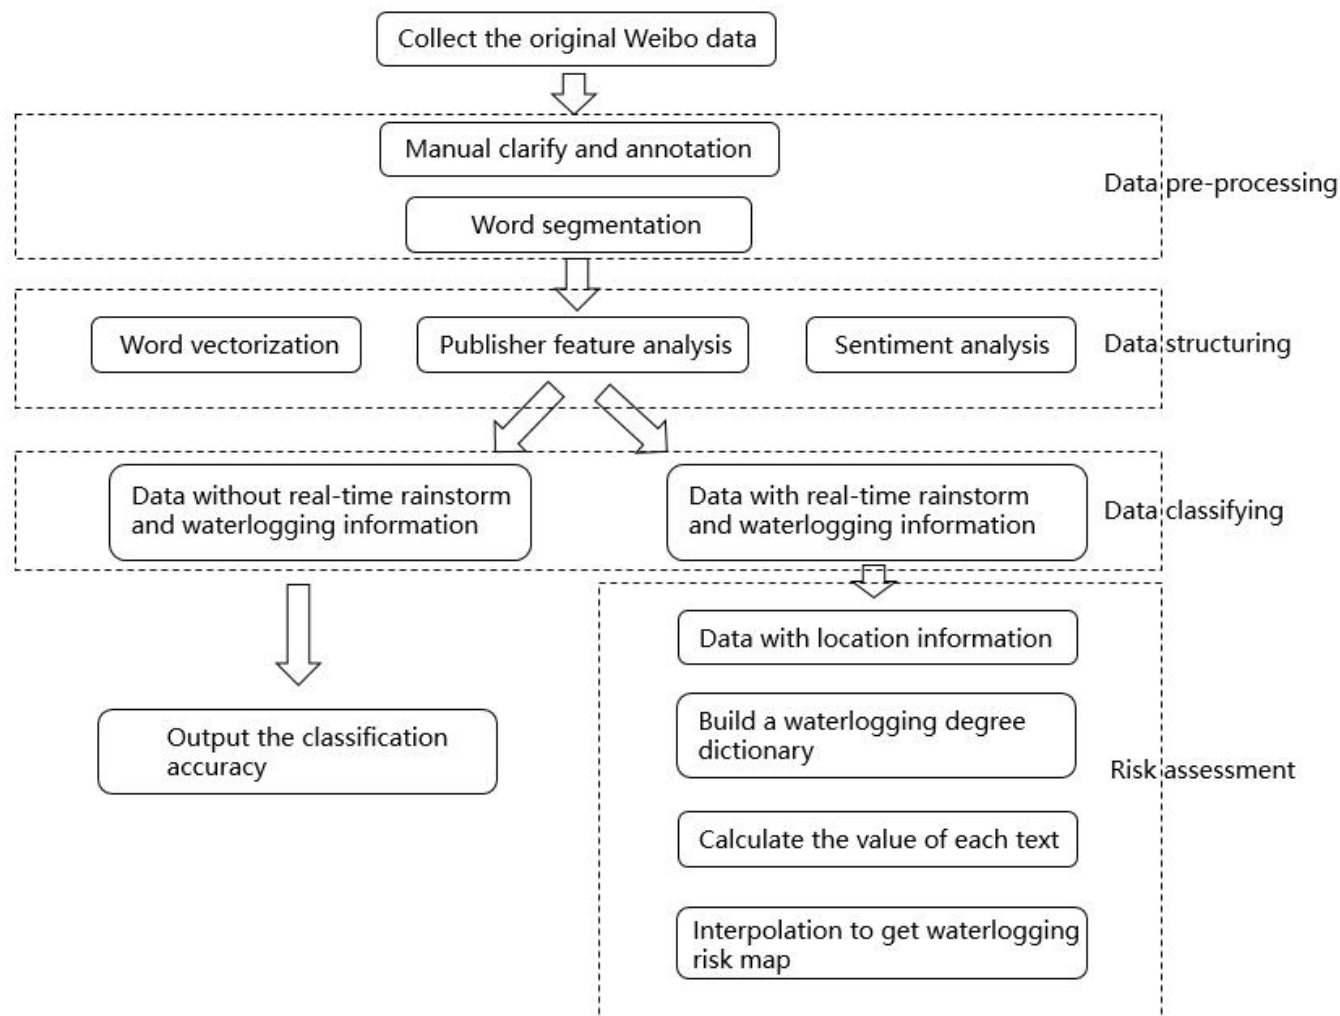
Collect the original Weibo data

Manual clarify and annotation

Word segmentation

Data pre-processing

Word vectorization

Publisher feature analysis

Sentiment analysis

Data structuring

Data without real-time rainstorm and waterlogging information

Data with real-time rainstorm and waterlogging information

Data classifying

Output the classification accuracy

Data with location information

Build a waterlogging degree dictionary

Calculate the value of each text

Interpolation to get waterlogging risk map

Risk assessment